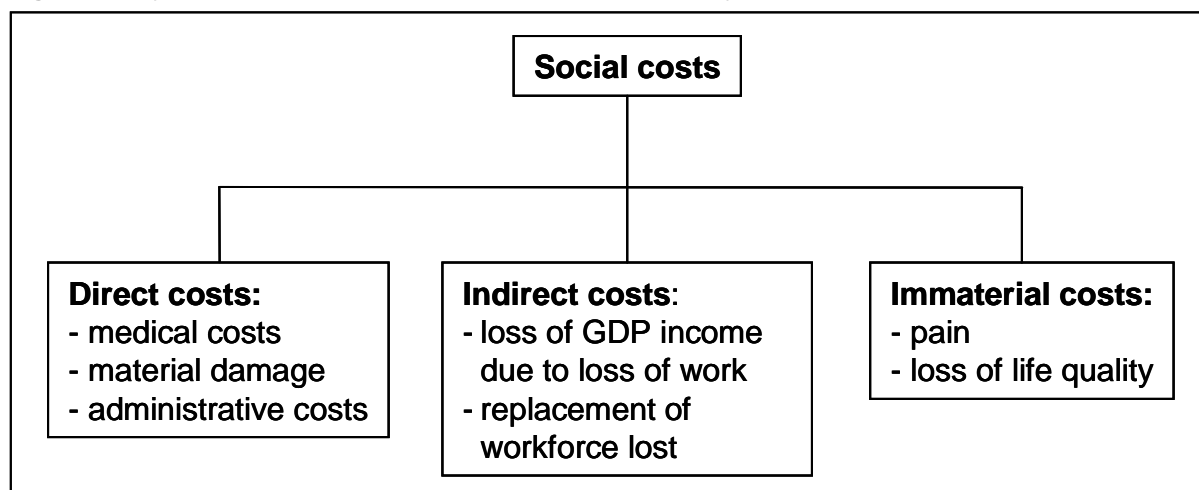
Social costs

Direct costs:
- medical costs
- material damage
- administrative costs

Indirect costs:
- loss of GDP income due to loss of work
- replacement of workforce lost

Immaterial costs:
- pain
- loss of life quality